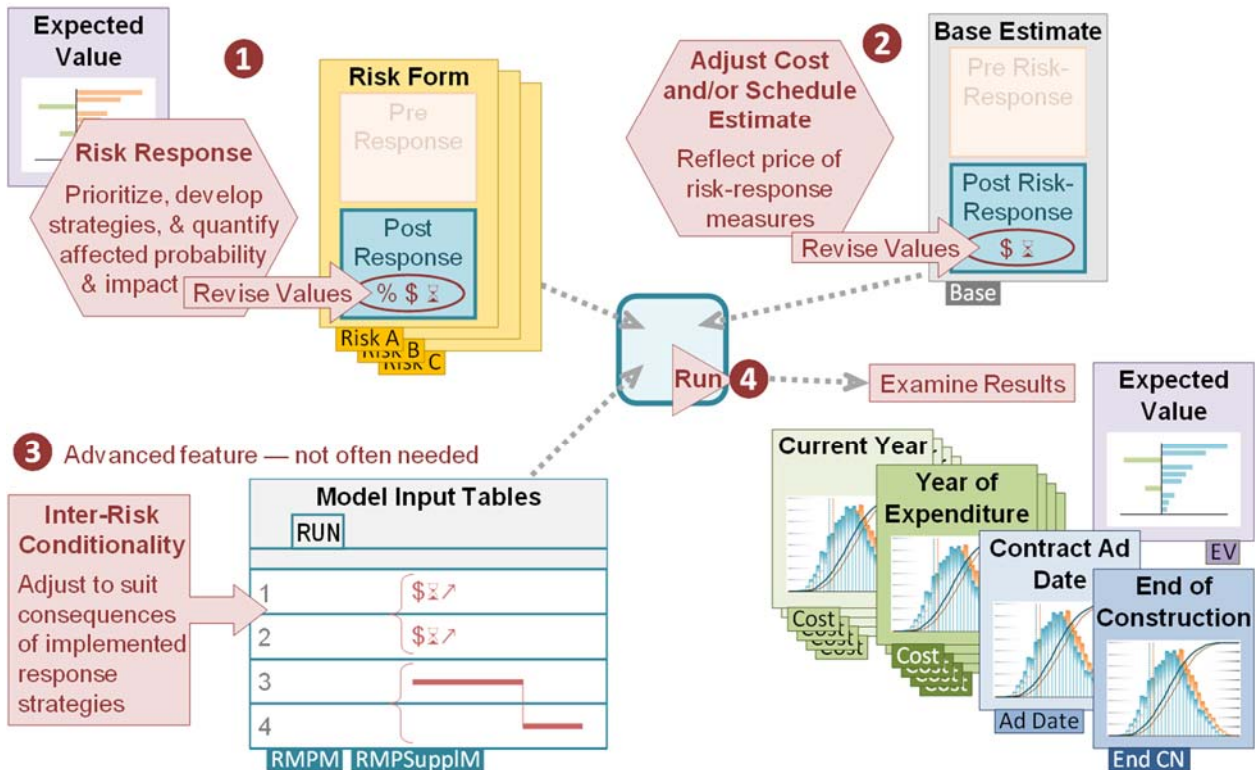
Expected Value

1

Risk Response

Prioritize, develop strategies, & quantify affected probability & impact

Revise Values

Risk Form

Pre Response

Post Response

% $ ⌛

Risk A
Risk B
Risk C

2

Adjust Cost and/or Schedule Estimate

Reflect price of risk-response measures

Revise Values

Base Estimate

Pre Risk-Response

Post Risk-Response

$ ⌛

Base

Run

4

Examine Results

3 Advanced feature — not often needed

Inter-Risk Conditionality

Adjust to suit consequences of implemented response strategies

Model Input Tables

RUN

1 $⌛↗
2 $⌛↗
3
4

RMPM RMPSupplM

Current Year

Cost
Cost
Cost
Cost

Year of Expenditure

Cost
Cost
Cost
Cost

Contract Ad Date

Ad Date

End of Construction

End CN

Expected Value

EV